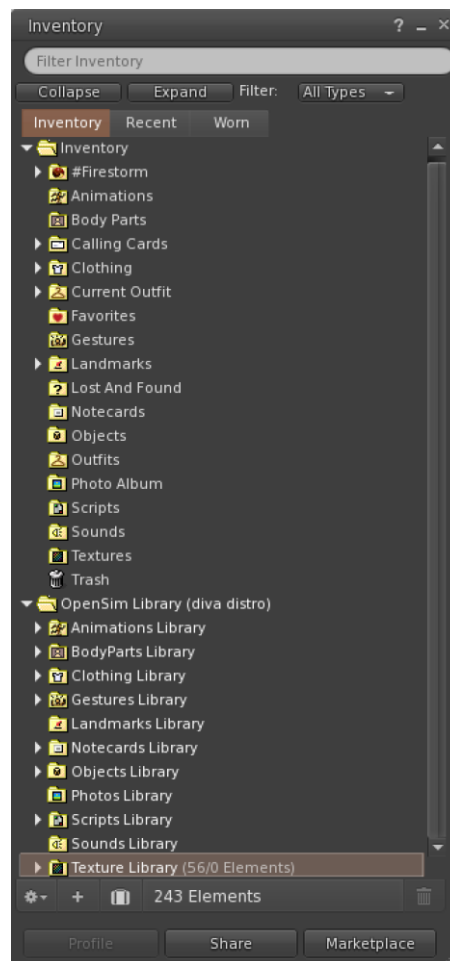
Inventory ? _ ×

Filter Inventory

Collapse Expand Filter: All Types

Inventory Recent Worn

Inventory
#Firestorm
Animations
Body Parts
Calling Cards
Clothing
Current Outfit
Favorites
Gestures
Landmarks
Lost And Found
Notecards
Objects
Outfits
Photo Album
Scripts
Sounds
Textures
Trash
OpenSim Library (diva distro)
Animations Library
BodyParts Library
Clothing Library
Gestures Library
Landmarks Library
Notecards Library
Objects Library
Photos Library
Scripts Library
Sounds Library
Texture Library (56/0 Elements)

+ 243 Elements

Profile Share Marketplace